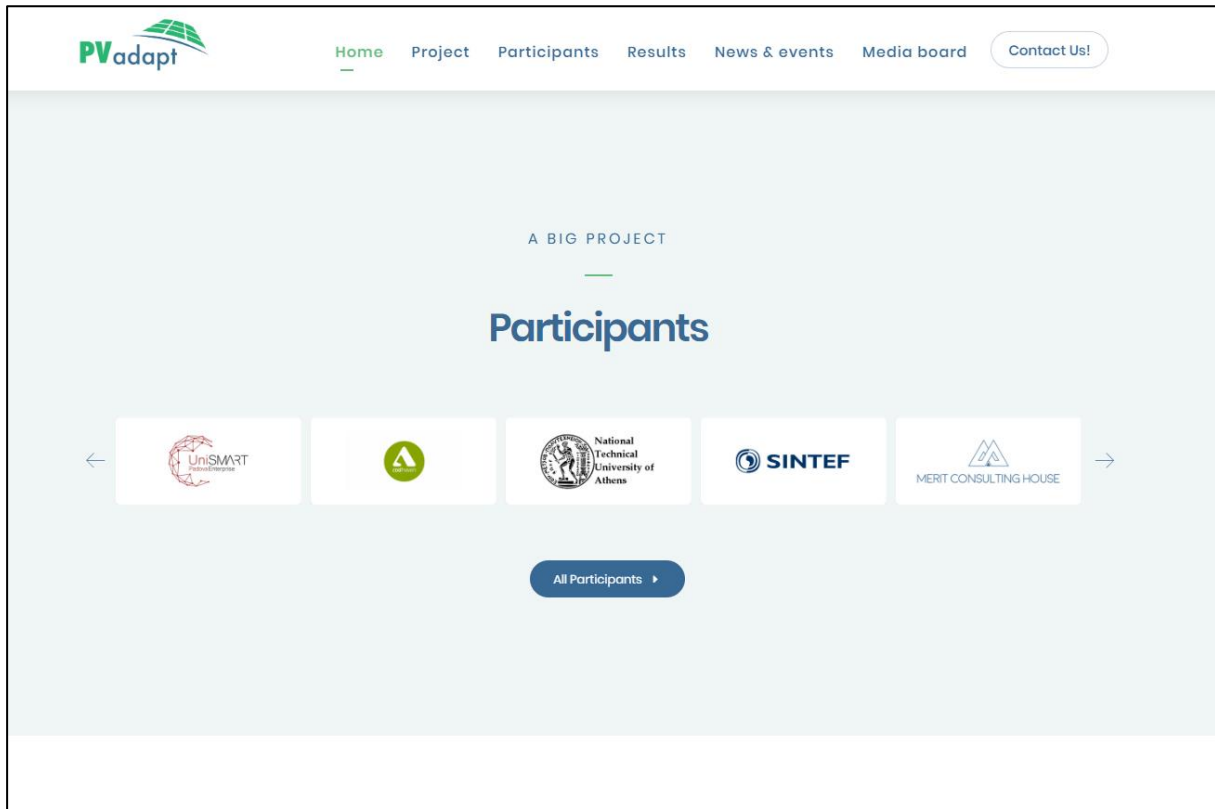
PVadapt

Home Project Participants Results News & events Media board Contact Us!

A BIG PROJECT

Participants

UniSMART Padova Enterprise

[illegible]

National Technical University of Athens

SINTEF

MERIT CONSULTING HOUSE

All Participants